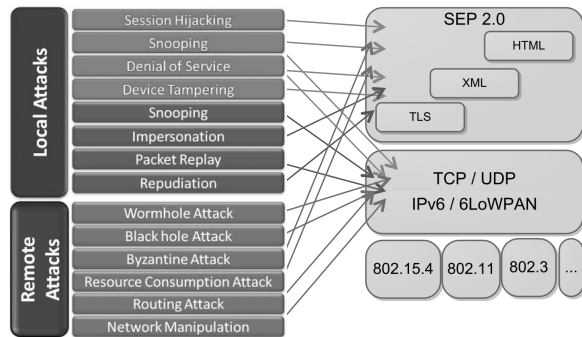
Local Attacks

Session Hijacking
Snooping
Denial of Service
Device Tampering
Snooping
Impersonation
Packet Replay
Repudiation

Remote Attacks

Wormhole Attack
Black hole Attack
Byzantine Attack
Resource Consumption Attack
Routing Attack
Network Manipulation

SEP 2.0
HTML
XML
TLS

TCP / UDP
IPv6 / 6LoWPAN

802.15.4
802.11
802.3
...